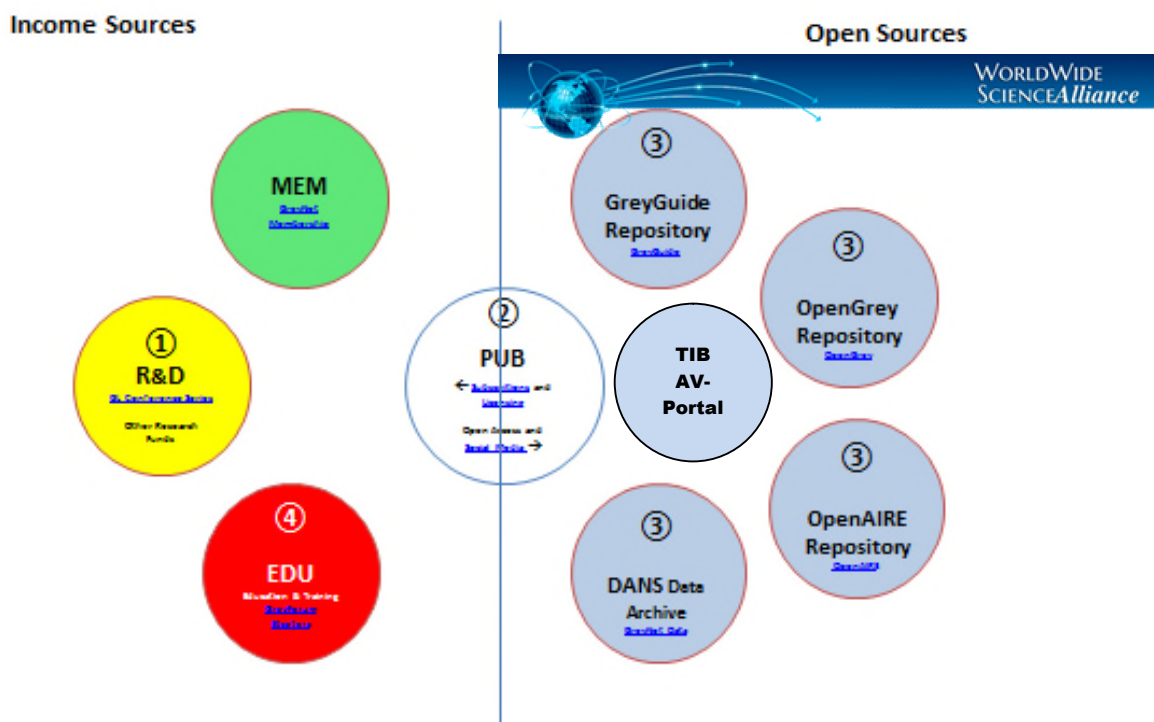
Income Sources

Open Sources

WorldWide ScienceAlliance

MEM
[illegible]
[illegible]

① R&D
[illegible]
Other Research Funds

④ EDU
Education & Training
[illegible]
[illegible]

② PUB
← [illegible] and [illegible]
Open Access and Social Media →

③ GreyGuide Repository
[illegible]

③ OpenGrey Repository
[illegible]

TIB AV-Portal

③ OpenAIRE Repository
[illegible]

③ DANS Data Archive
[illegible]